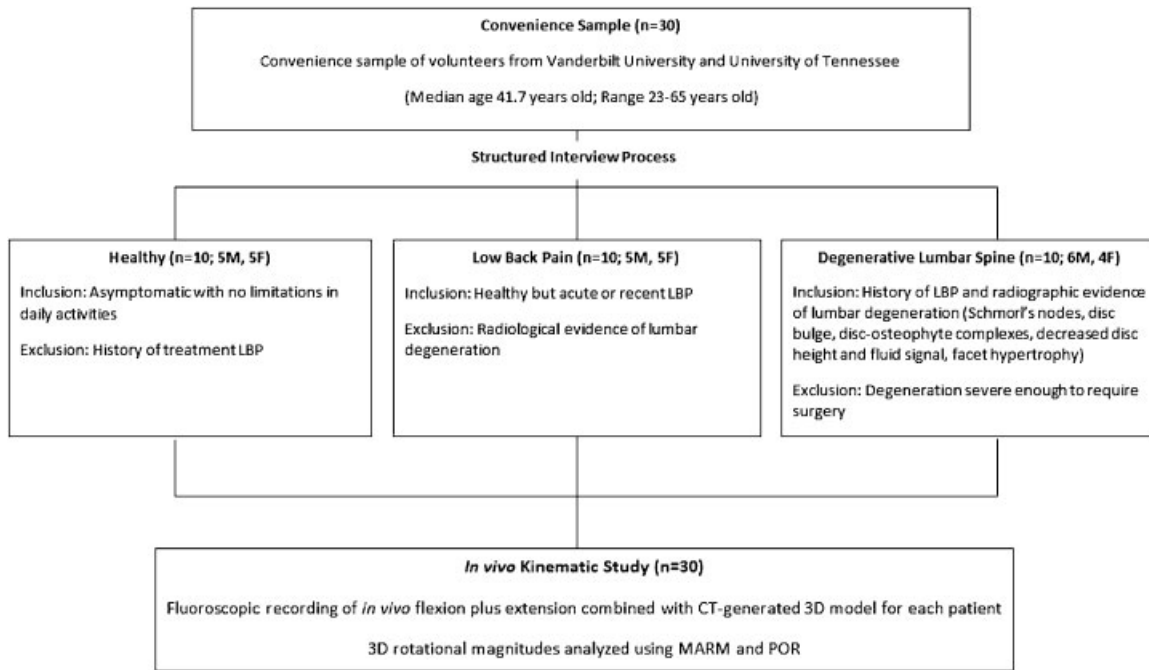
**Convenience Sample (n=30)**

Convenience sample of volunteers from Vanderbilt University and University of Tennessee

(Median age 41.7 years old; Range 23-65 years old)

**Structured Interview Process**

**Healthy (n=10; 5M, 5F)**

Inclusion: Asymptomatic with no limitations in daily activities

Exclusion: History of treatment LBP

**Low Back Pain (n=10; 5M, 5F)**

Inclusion: Healthy but acute or recent LBP

Exclusion: Radiological evidence of lumbar degeneration

**Degenerative Lumbar Spine (n=10; 6M, 4F)**

Inclusion: History of LBP and radiographic evidence of lumbar degeneration (Schmorl's nodes, disc bulge, disc-osteophyte complexes, decreased disc height and fluid signal, facet hypertrophy)

Exclusion: Degeneration severe enough to require surgery

***In vivo* Kinematic Study (n=30)**

Fluoroscopic recording of *in vivo* flexion plus extension combined with CT-generated 3D model for each patient

3D rotational magnitudes analyzed using MARM and POR